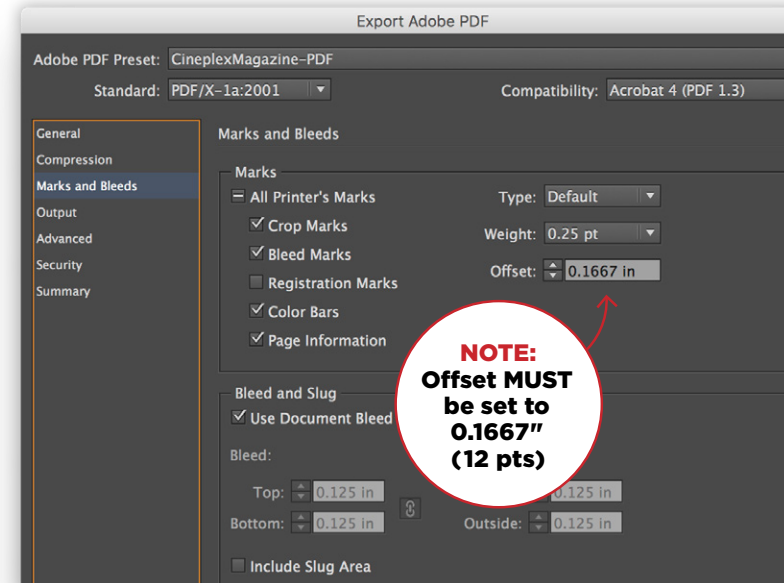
Export Adobe PDF

Adobe PDF Preset: CineplexMagazine-PDF

Standard: PDF/X-1a:2001

Compatibility: Acrobat 4 (PDF 1.3)

General
Compression
Marks and Bleeds
Output
Advanced
Security
Summary

Marks and Bleeds

Marks

All Printer's Marks
Crop Marks
Bleed Marks
Registration Marks
Color Bars
Page Information

Type: Default
Weight: 0.25 pt
Offset: 0.1667 in

NOTE:
Offset MUST be set to 0.1667" (12 pts)

Bleed and Slug

Use Document Bleed

Bleed:

Top: 0.125 in
Bottom: 0.125 in
0.125 in
Outside: 0.125 in

Include Slug Area